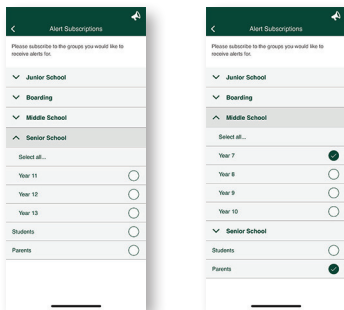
Alert Subscriptions

Please subscribe to the groups you would like to receive alerts for.

Junior School

Boarding

Middle School

Senior School

Select all...

Year 11

Year 12

Year 13

Students

Parents

Alert Subscriptions

Please subscribe to the groups you would like to receive alerts for.

Junior School

Boarding

Middle School

Select all...

Year 7

Year 8

Year 9

Year 10

Senior School

Students

Parents